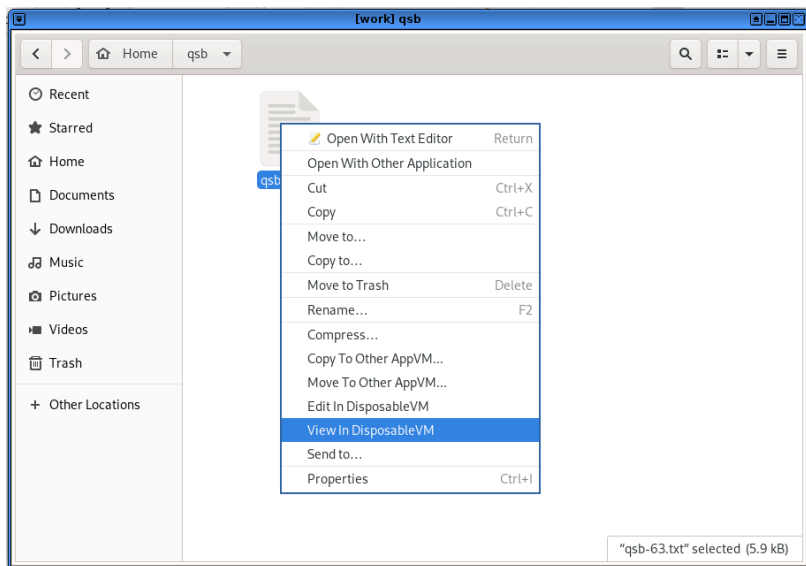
[work] qsb

Home qsb

Recent
Starred
Home
Documents
Downloads
Music
Pictures
Videos
Trash
+ Other Locations

qsb

Open With Text Editor Return
Open With Other Application
Cut Ctrl+X
Copy Ctrl+C
Move to…
Copy to…
Move to Trash Delete
Rename… F2
Compress…
Copy To Other AppVM…
Move To Other AppVM…
Edit In DisposableVM
View In DisposableVM
Send to…
Properties Ctrl+I

"qsb-63.txt" selected (5.9 kB)